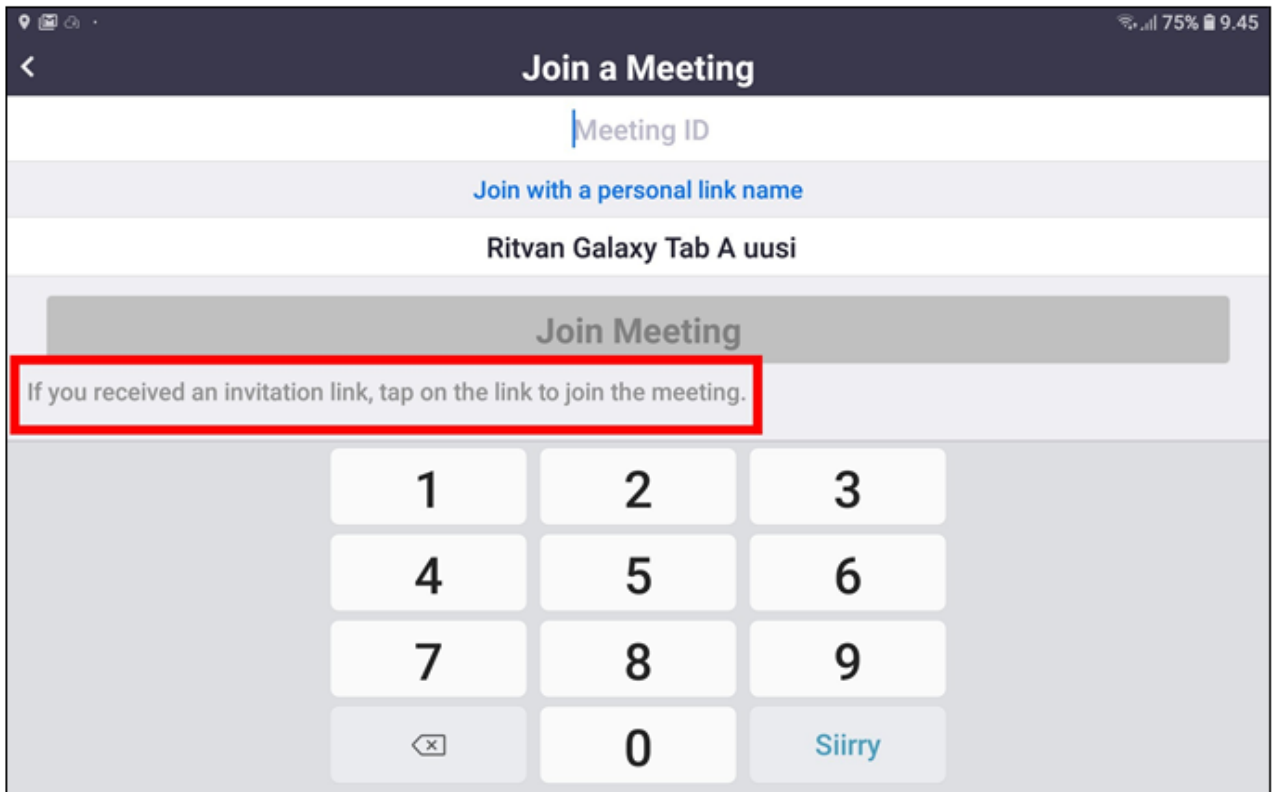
75% 9.45

Join a Meeting

Meeting ID

Join with a personal link name

Ritvan Galaxy Tab A uusi

Join Meeting

If you received an invitation link, tap on the link to join the meeting.

1
2
3
4
5
6
7
8
9
0
Siirry